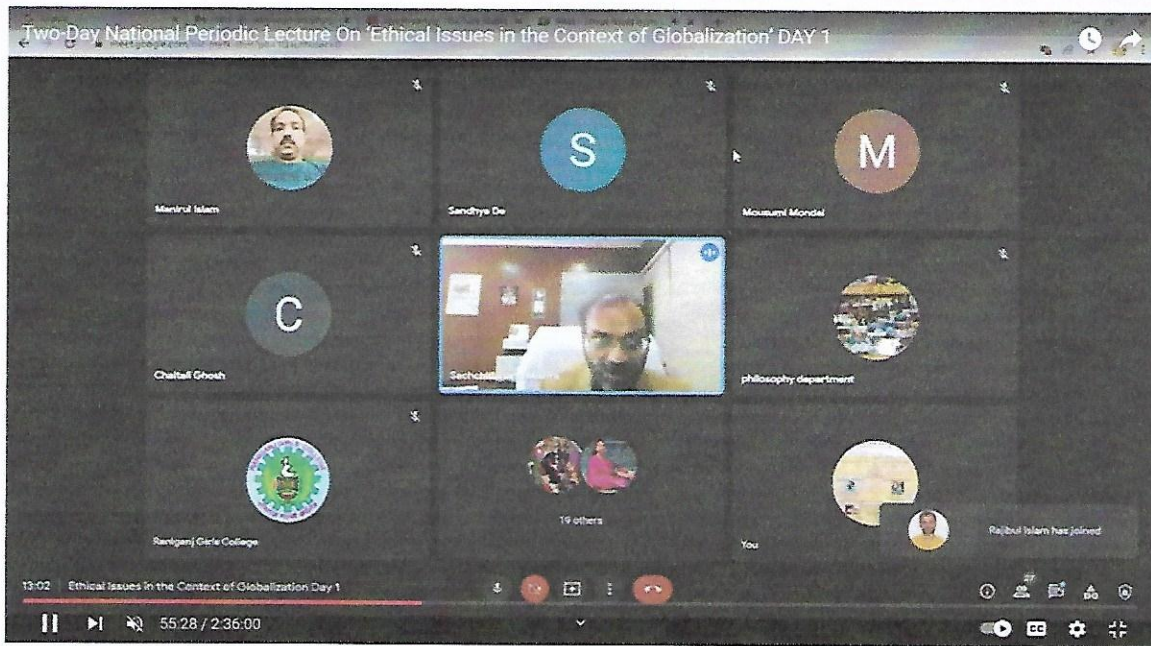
Two-Day National Periodic Lecture On 'Ethical Issues in the Context of Globalization' DAY 1

S

M

Manirul Islam

Sandhya De

Mousumi Mondal

C

Chaitali Ghosh

Sachchid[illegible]

philosophy department

19 others

Raniganj Girls College

You

Rajibul Islam has joined

13:02 | Ethical Issues in the Context of Globalization Day 1

27

55:28 / 2:36:00